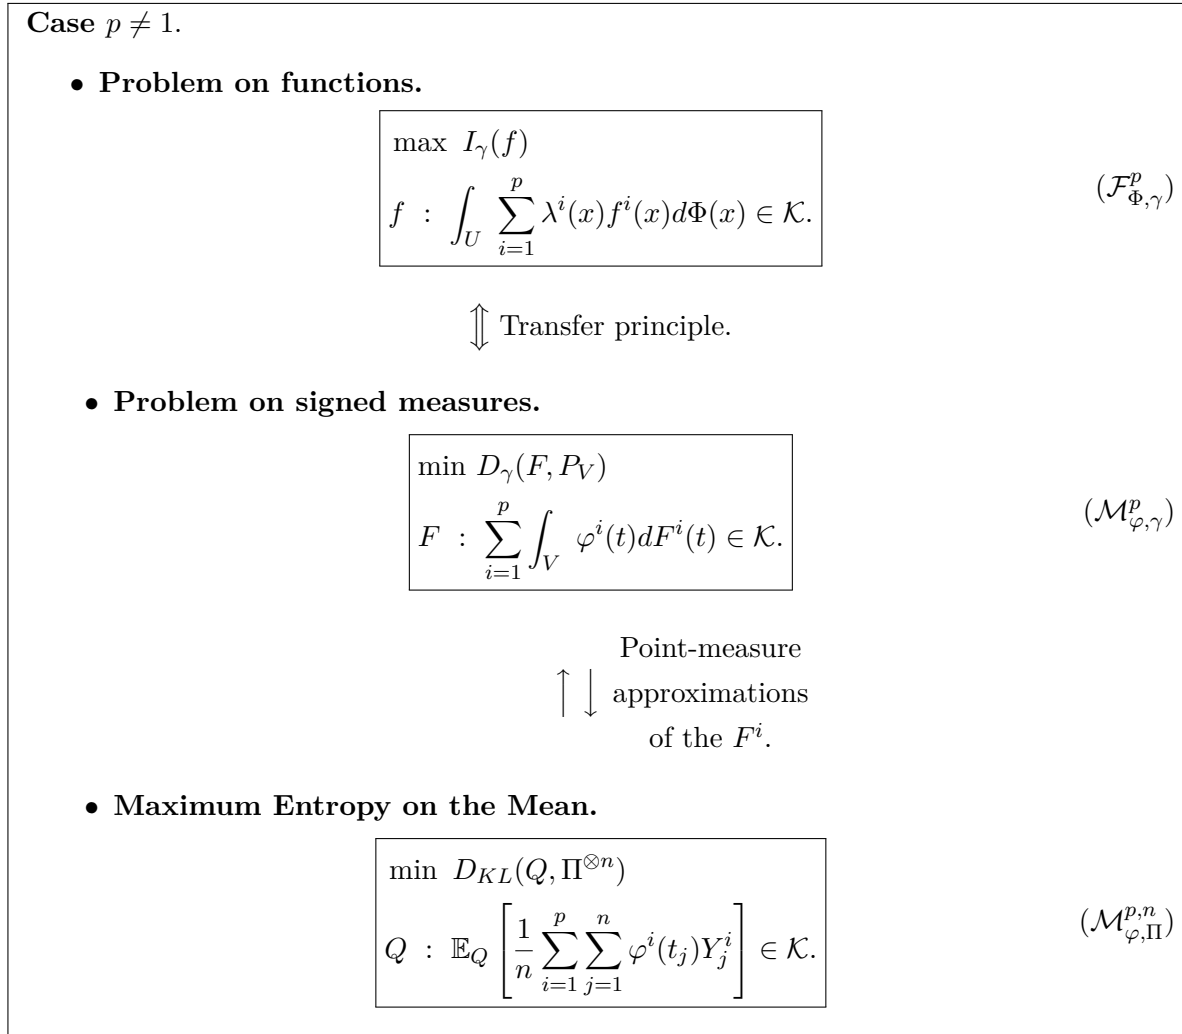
**Case** $p \neq 1$.

• **Problem on functions.**

$\max\ I_\gamma(f)$
$f\ :\ \int_U \sum_{i=1}^{p} \lambda^i(x) f^i(x) d\Phi(x) \in \mathcal{K}.$ $(\mathcal{F}^p_{\Phi,\gamma})$

$\Updownarrow$ Transfer principle.

• **Problem on signed measures.**

$\min\ D_\gamma(F, P_V)$
$F\ :\ \sum_{i=1}^{p} \int_V \varphi^i(t) dF^i(t) \in \mathcal{K}.$ $(\mathcal{M}^p_{\varphi,\gamma})$

$\uparrow\downarrow$ Point-measure approximations of the $F^i$.

• **Maximum Entropy on the Mean.**

$\min\ D_{KL}(Q, \Pi^{\otimes n})$
$Q\ :\ \mathbb{E}_Q\left[\frac{1}{n}\sum_{i=1}^{p}\sum_{j=1}^{n} \varphi^i(t_j) Y^i_j\right] \in \mathcal{K}.$ $(\mathcal{M}^{p,n}_{\varphi,\Pi})$